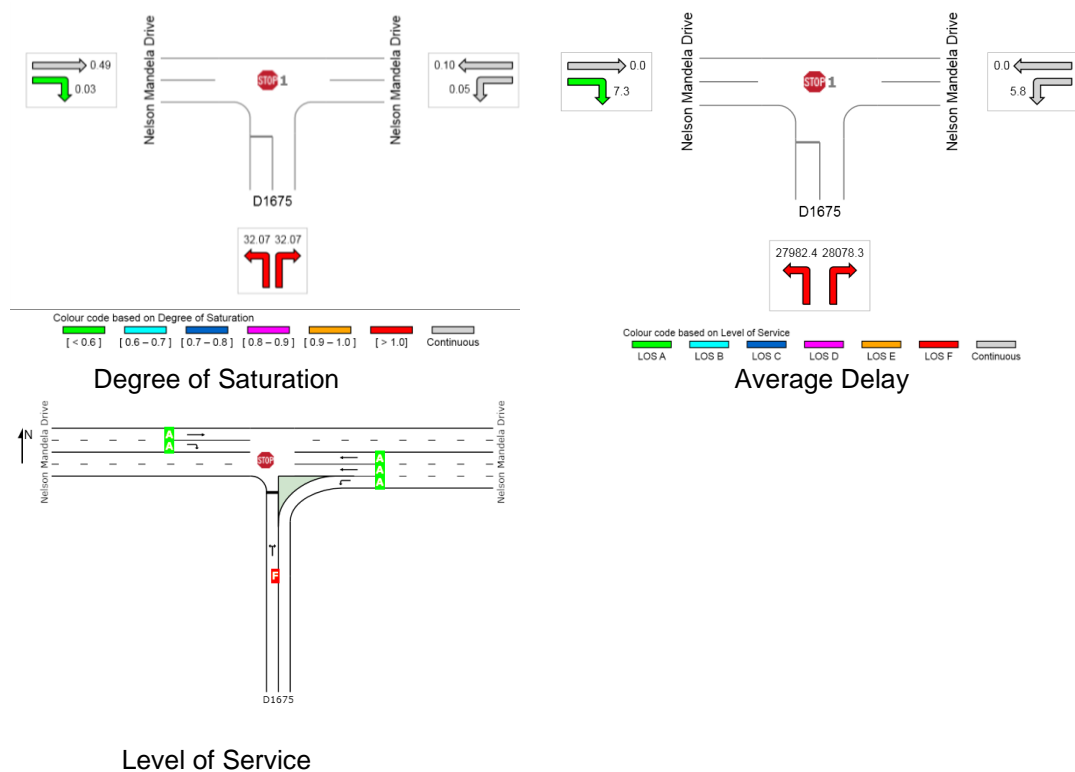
Nelson Mandela Drive

Nelson Mandela Drive

0.49
0.03

STOP 1

0.10
0.05

D1675

32.07 32.07

Colour code based on Degree of Saturation

[ < 0.6 ] [ 0.6 – 0.7 ] [ 0.7 – 0.8 ] [ 0.8 – 0.9 ] [ 0.9 – 1.0 ] [ > 1.0] Continuous

Degree of Saturation

Nelson Mandela Drive

Nelson Mandela Drive

0.0
7.3

STOP 1

0.0
5.8

D1675

27982.4 28078.3

Colour code based on Level of Service

LOS A LOS B LOS C LOS D LOS E LOS F Continuous

Average Delay

N

Nelson Mandela Drive

Nelson Mandela Drive

A
A

STOP

A
A
A

F

D1675

Level of Service